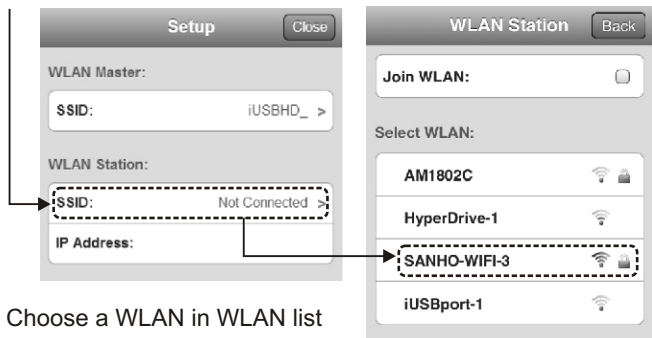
Setup Close

WLAN Master:

SSID: iUSBHD_ >

WLAN Station:

SSID: Not Connected >

IP Address:

Choose a WLAN in WLAN list

WLAN Station Back

Join WLAN:

Select WLAN:

AM1802C

HyperDrive-1

SANHO-WIFI-3

iUSBport-1